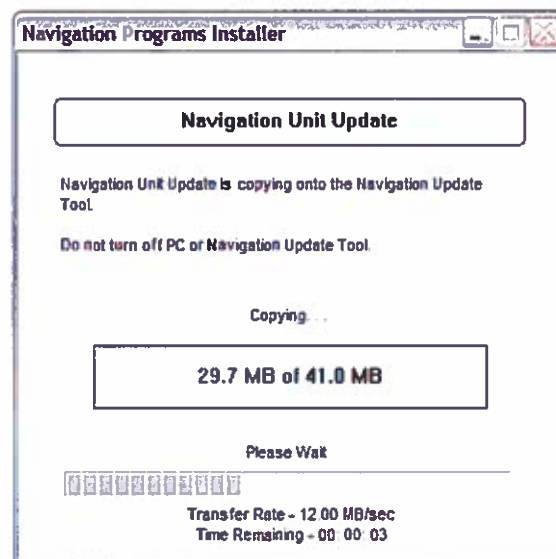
Navigation Programs Installer

Navigation Unit Update

Navigation Unit Update is copying onto the Navigation Update Tool.

Do not turn off PC or Navigation Update Tool.

Copying...

29.7 MB of 41.0 MB

Please Wait

Transfer Rate - 12.00 MB/sec
Time Remaining - 00:00:03